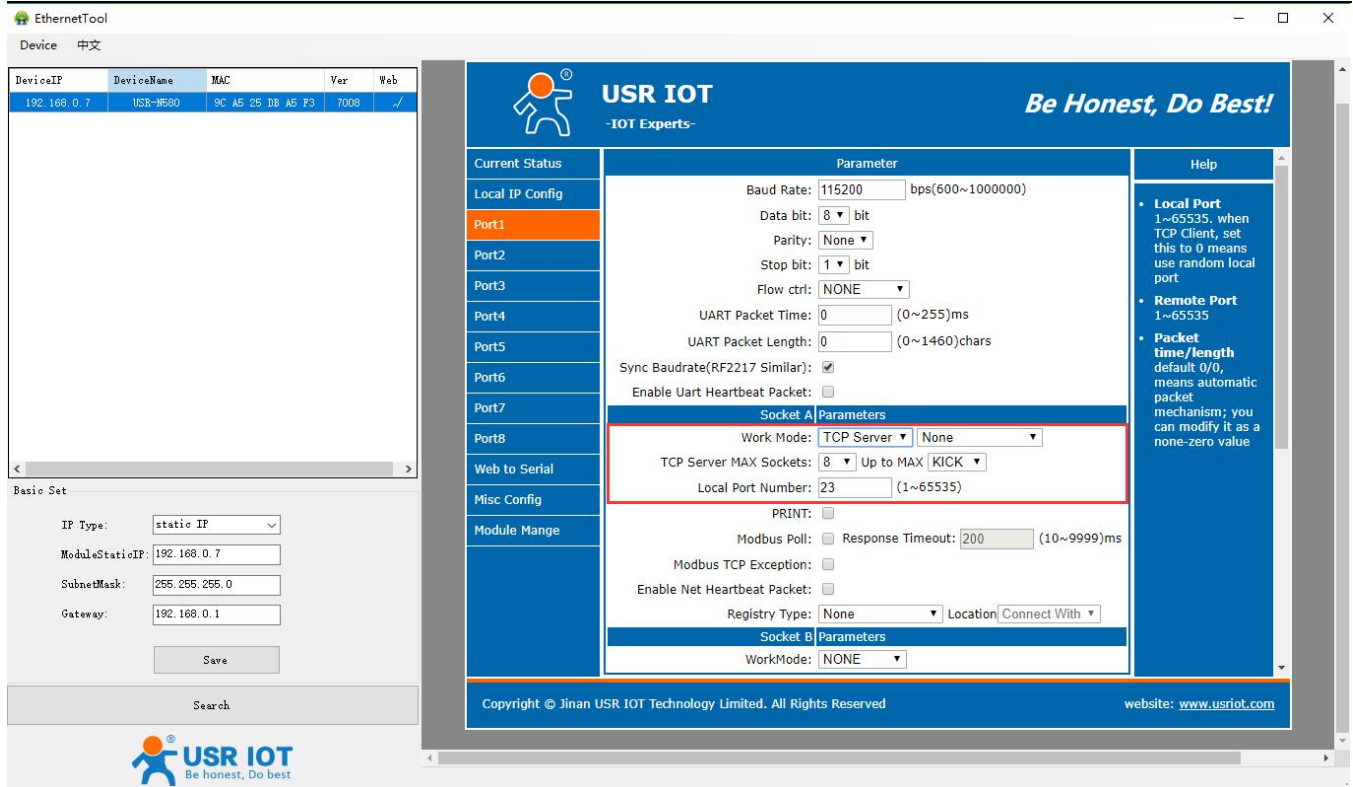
EthernetTool

Device 中文

| DeviceIP | DeviceName | MAC | Ver | Web |
|---|---|---|---|---|
| 192.168.0.7 | USR-N580 | 9C A5 25 DB A5 F3 | 7008 | √ |

Basic Set

IP Type: static IP

ModuleStaticIP: 192.168.0.7

SubnetMask: 255.255.255.0

Gateway: 192.168.0.1

Save

Search

USR IOT
Be honest, Do best

USR IOT
-IOT Experts-

Be Honest, Do Best!

Current Status
Local IP Config
Port1
Port2
Port3
Port4
Port5
Port6
Port7
Port8
Web to Serial
Misc Config
Module Mange

Parameter

Baud Rate: 115200 bps(600~1000000)
Data bit: 8 bit
Parity: None
Stop bit: 1 bit
Flow ctrl: NONE
UART Packet Time: 0 (0~255)ms
UART Packet Length: 0 (0~1460)chars
Sync Baudrate(RF2217 Similar):
Enable Uart Heartbeat Packet:

Socket A Parameters

Work Mode: TCP Server None
TCP Server MAX Sockets: 8 Up to MAX KICK
Local Port Number: 23 (1~65535)
PRINT:
Modbus Poll: Response Timeout: 200 (10~9999)ms
Modbus TCP Exception:
Enable Net Heartbeat Packet:
Registry Type: None Location Connect With

Socket B Parameters

WorkMode: NONE

Help

• Local Port
1~65535. when TCP Client, set this to 0 means use random local port
• Remote Port
1~65535
• Packet time/length
default 0/0, means automatic packet mechanism; you can modify it as a none-zero value

Copyright © Jinan USR IOT Technology Limited. All Rights Reserved

website: www.usriot.com